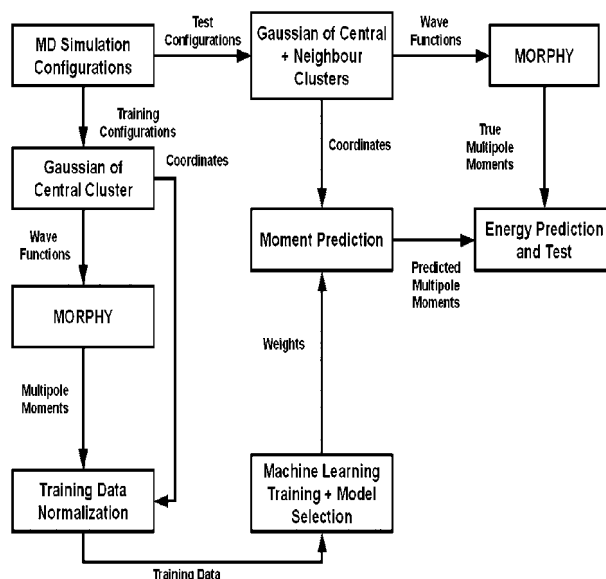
MD Simulation Configurations

Test Configurations

Gaussian of Central + Neighbour Clusters

Wave Functions

MORPHY

Training Configurations

Gaussian of Central Cluster

Coordinates

Coordinates

True Multipole Moments

Moment Prediction

Energy Prediction and Test

Wave Functions

Predicted Multipole Moments

MORPHY

Weights

Multipole Moments

Training Data Normalization

Machine Learning Training + Model Selection

Training Data